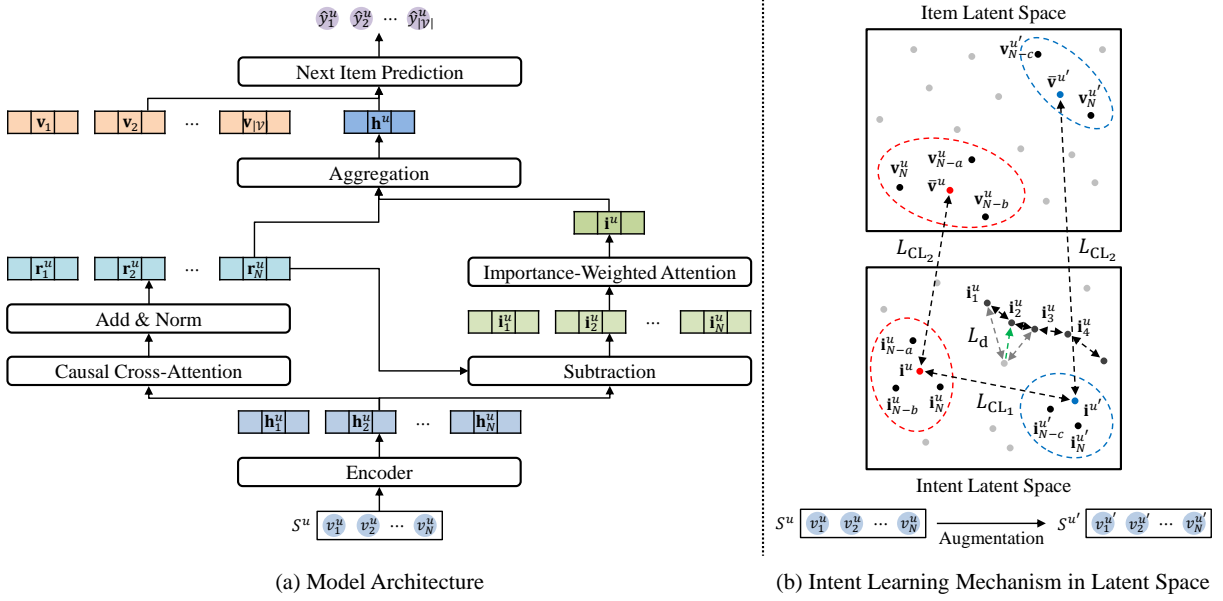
$\hat{y}_1^u$ $\hat{y}_2^u$ ··· $\hat{y}_{|\mathcal{V}|}^u$

Next Item Prediction

$\mathbf{v}_1$ $\mathbf{v}_2$ ··· $\mathbf{v}_{|\mathcal{V}|}$ $\mathbf{h}^u$

Aggregation

$\mathbf{i}^u$

Importance-Weighted Attention

$\mathbf{r}_1^u$ $\mathbf{r}_2^u$ ··· $\mathbf{r}_N^u$

Add & Norm

$\mathbf{i}_1^u$ $\mathbf{i}_2^u$ ··· $\mathbf{i}_N^u$

Causal Cross-Attention

Subtraction

$\mathbf{h}_1^u$ $\mathbf{h}_2^u$ ··· $\mathbf{h}_N^u$

Encoder

$S^u$ $v_1^u$ $v_2^u$ ··· $v_N^u$

(a) Model Architecture

Item Latent Space

$\mathbf{v}_{N-c}^{u'}$ $\bar{\mathbf{v}}^{u'}$ $\mathbf{v}_N^{u'}$

$\mathbf{v}_N^u$ $\mathbf{v}_{N-a}^u$ $\bar{\mathbf{v}}^u$ $\mathbf{v}_{N-b}^u$

$L_{\mathrm{CL}_2}$ $L_{\mathrm{CL}_2}$

$\mathbf{i}_1^u$ $\mathbf{i}_2^u$ $\mathbf{i}_3^u$ $\mathbf{i}_4^u$ $L_{\mathrm{d}}$

$\mathbf{i}_{N-a}^u$ $\mathbf{i}^u$ $\mathbf{i}_{N-b}^u$ $\mathbf{i}_N^u$

$L_{\mathrm{CL}_1}$

$\mathbf{i}^{u'}$ $\mathbf{i}_{N-c}^{u'}$ $\mathbf{i}_N^{u'}$

Intent Latent Space

$S^u$ $v_1^u$ $v_2^u$ ··· $v_N^u$ Augmentation $S^{u'}$ $v_1^{u'}$ $v_2^{u'}$ ··· $v_N^{u'}$

(b) Intent Learning Mechanism in Latent Space